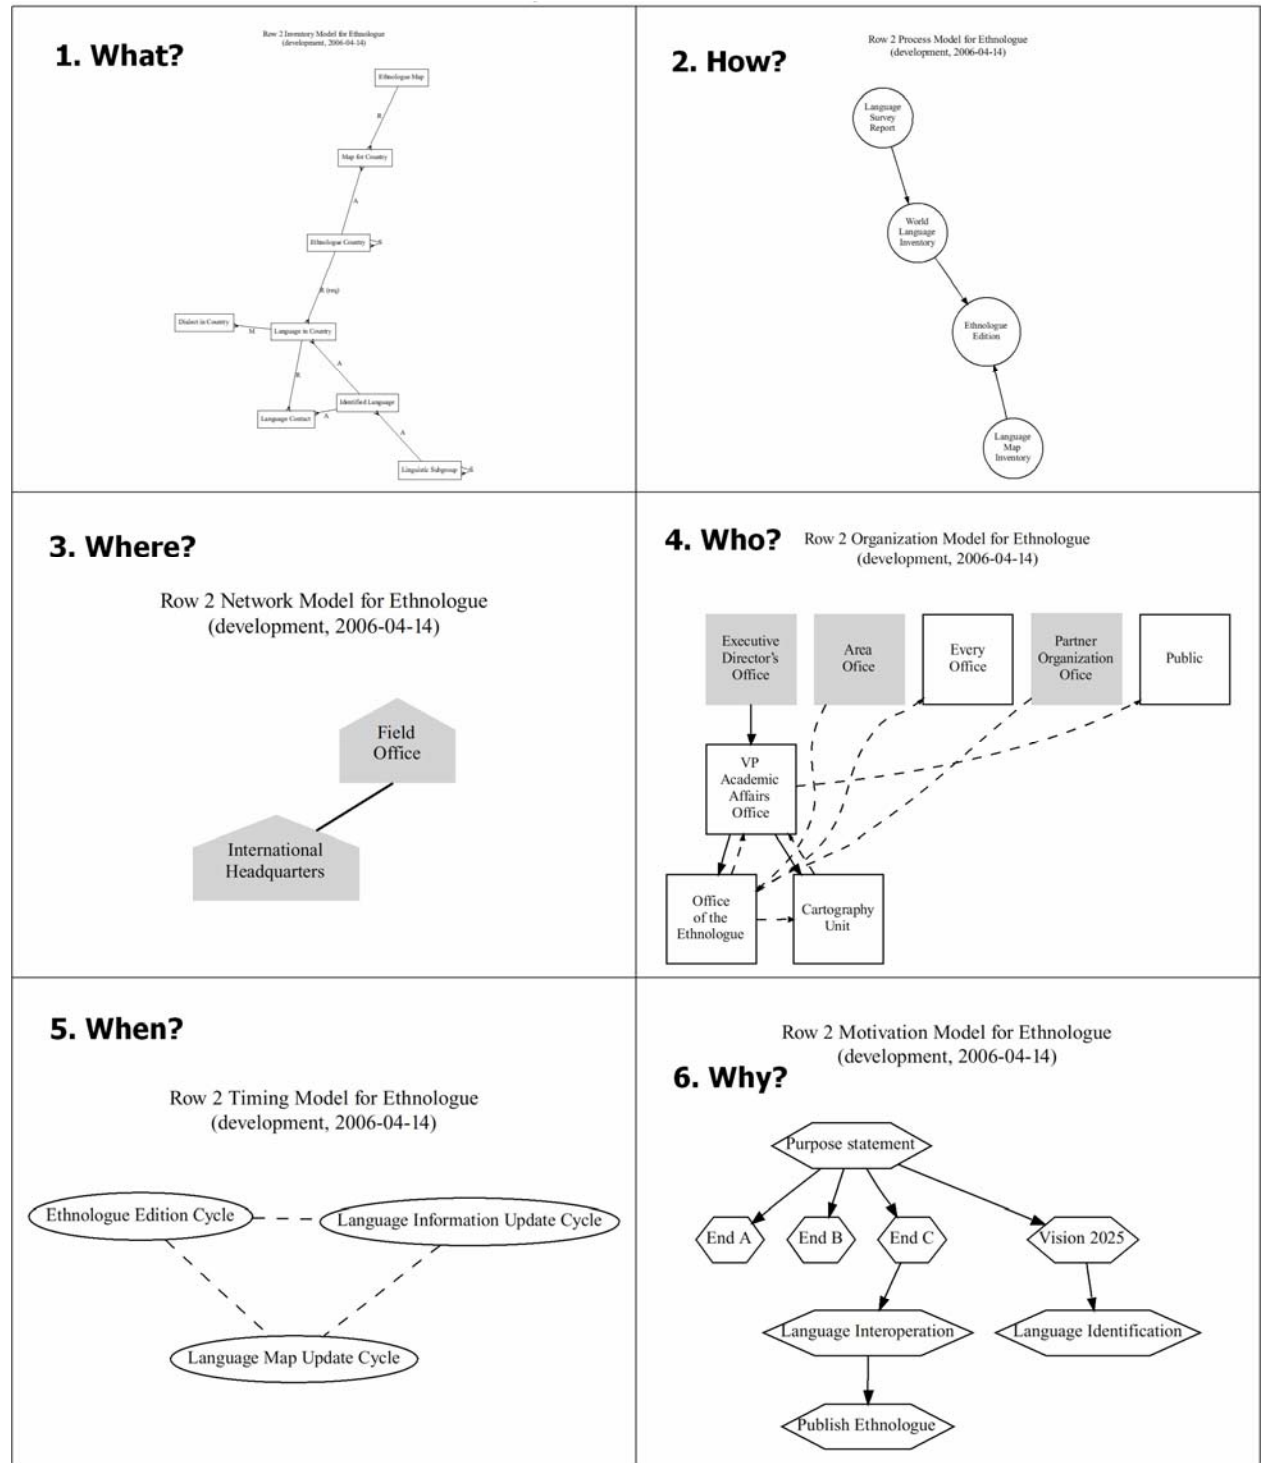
1. What?

Row 2 Inventory Model for Ethnologue
(development, 2006-04-14)

Ethnologue Map

R

Map for Country

A

Ethnologue Country

R

R (req)

Dialect in Country

M

Language in Country

A

R

Identified Language

Language Contact

A

A

Linguistic Subgroup

R

2. How?

Row 2 Process Model for Ethnologue
(development, 2006-04-14)

Language Survey Report

World Language Inventory

Ethnologue Edition

Language Map Inventory

3. Where?

Row 2 Network Model for Ethnologue
(development, 2006-04-14)

Field Office

International Headquarters

4. Who?

Row 2 Organization Model for Ethnologue
(development, 2006-04-14)

Executive Director's Office

Area Office

Every Office

Partner Organization Ofice

Public

VP Academic Affairs Office

Office of the Ethnologue

Cartography Unit

5. When?

Row 2 Timing Model for Ethnologue
(development, 2006-04-14)

Ethnologue Edition Cycle

Language Information Update Cycle

Language Map Update Cycle

Row 2 Motivation Model for Ethnologue
(development, 2006-04-14)

6. Why?

Purpose statement

End A

End B

End C

Vision 2025

Language Interoperation

Language Identification

Publish Ethnologue